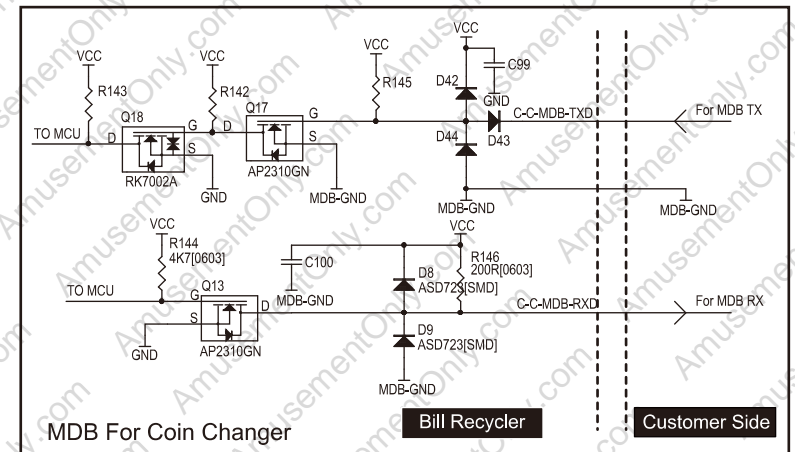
VCC
R143
VCC
R142
VCC
R145
VCC
D42
C99
GND
TO MCU
Q18
D
G
S
G
D
Q17
G
S
C-C-MDB-TXD
For MDB TX
D44
D43
RK7002A
GND
AP2310GN
MDB-GND
MDB-GND
MDB-GND
VCC
R144
4K7[0603]
VCC
R146
200R[0603]
C100
D8
ASD723[SMD]
TO MCU
Q13
G
S
MDB-GND
C-C-MDB-RXD
For MDB RX
D9
ASD723[SMD]
GND
AP2310GN
MDB-GND
MDB For Coin Changer
Bill Recycler
Customer Side
AmusementOnly.com